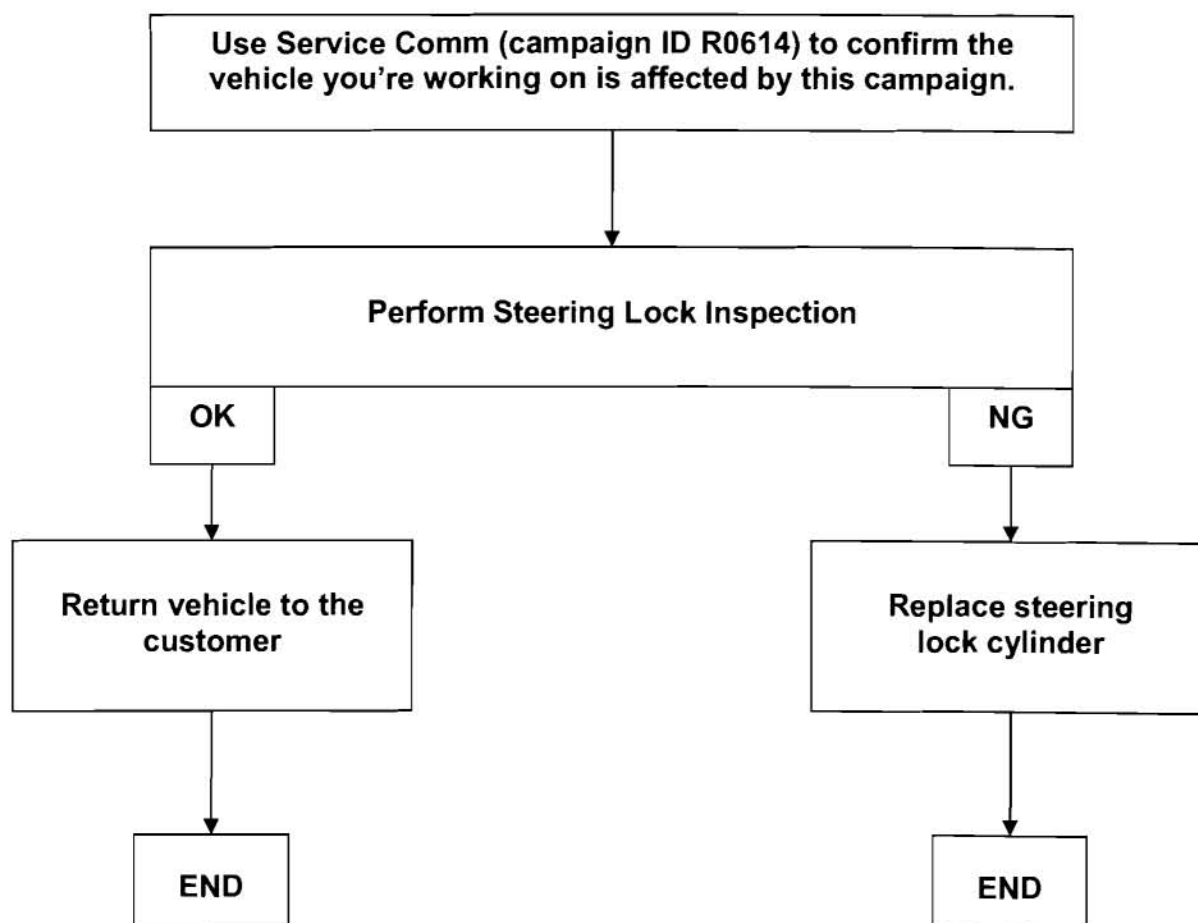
Use Service Comm (campaign ID R0614) to confirm the vehicle you're working on is affected by this campaign.

Perform Steering Lock Inspection

OK

NG

Return vehicle to the customer

Replace steering lock cylinder

END

END